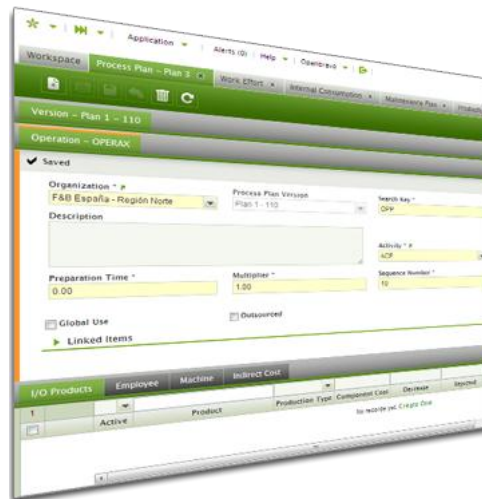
Application | Alerts (0) | Help | Openbravo

Workspace | Process Plan - Plan 1 | Work Effort | Internal Consumption | Maintenance Plan | Industr

Version - Plan 1 - 110

Operation - OPERAX

Saved

Organization *
F&B España - Región Norte

Process Plan Version
Plan 1 - 110

Search Key *
OPP

Description

Activity *
ACP

Preparation Time *
0.00

Multiplier *
1.00

Sequence Number *
10

Global Use

Outsourced

Linked Items

I/O Products | Employee | Machine | Indirect Cost

1 | Active | Product | Production Type | Component Cost | Decrease | Rejected

No records yet. Create One